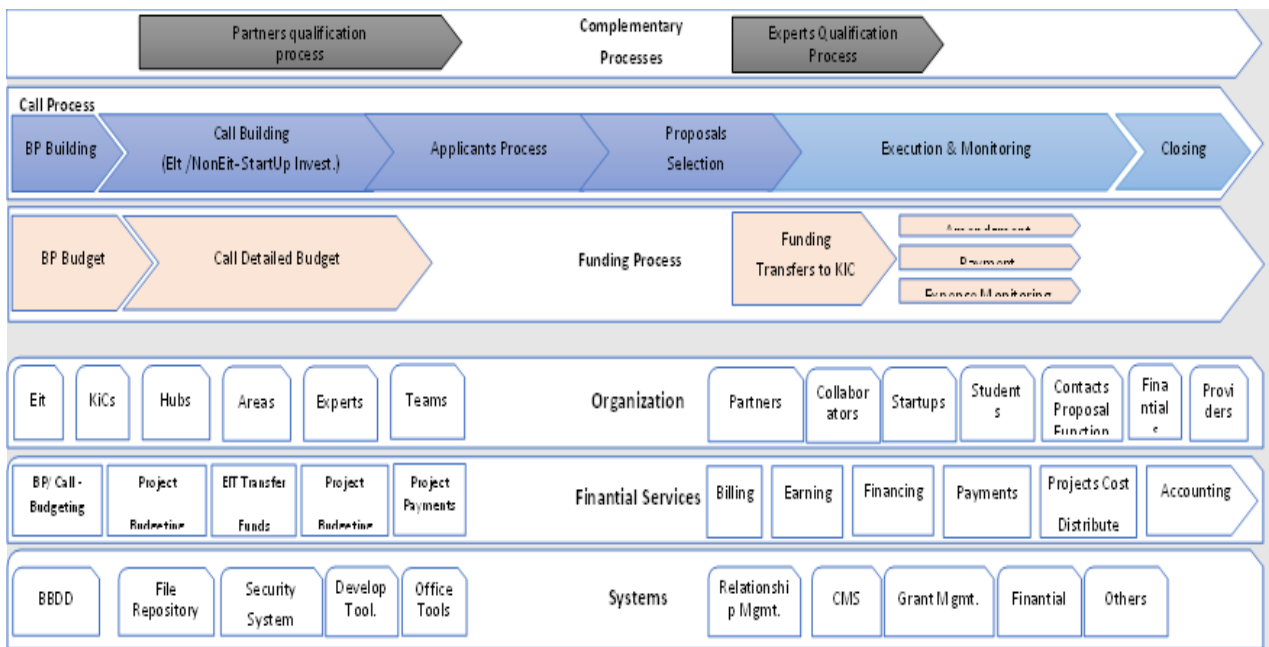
Partners qualification process

Complementary Processes

Experts Qualification Process

Call Process

BP Building

Call Building (Eit /NonEit-StartUp Invest.)

Applicants Process

Proposals Selection

Execution & Monitoring

Closing

BP Budget

Call Detailed Budget

Funding Process

Funding Transfers to KIC

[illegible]

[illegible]

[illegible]

Eit

KiCs

Hubs

Areas

Experts

Teams

Organization

Partners

Collaborators

Startups

Students

Contacts Proposal Function

Finantials

Providers

BP/ Call - Budgeting

Project Budgeting

EIT Transfer Funds

Project Budgeting

Project Payments

Finantial Services

Billing

Earning

Financing

Payments

Projects Cost Distribute

Accounting

BBDD

File Repository

Security System

Develop Tool.

Office Tools

Systems

Relationship Mgmt.

CMS

Grant Mgmt.

Finantial

Others